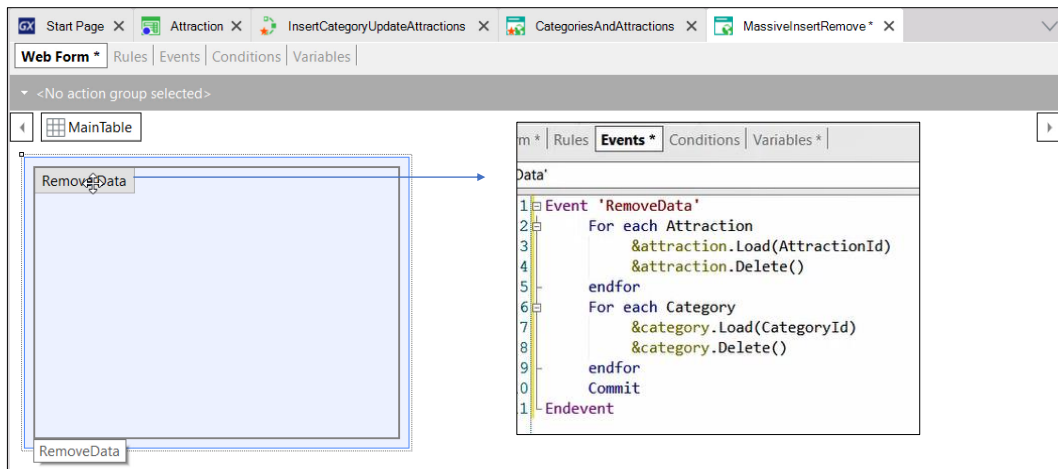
Start Page ✕ Attraction ✕ InsertCategoryUpdateAttractions ✕ CategoriesAndAttractions ✕ MassiveInsertRemove * ✕

Web Form * | Rules | Events | Conditions | Variables |

<No action group selected>

MainTable

RemoveData

m * | Rules | Events * | Conditions | Variables * |

Data'

1 Event 'RemoveData'
2 For each Attraction
3 &attraction.Load(AttractionId)
4 &attraction.Delete()
5 endfor
6 For each Category
7 &category.Load(CategoryId)
8 &category.Delete()
9 endfor
0 Commit
1 Endevent

RemoveData